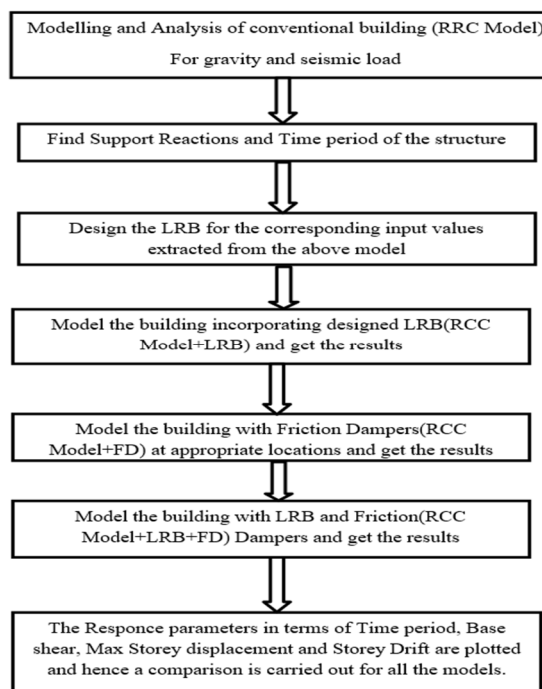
Modelling and Analysis of conventional building (RRC Model)
For gravity and seismic load

Find Support Reactions and Time period of the structure

Design the LRB for the corresponding input values extracted from the above model

Model the building incorporating designed LRB(RCC Model+LRB) and get the results

Model the building with Friction Dampers(RCC Model+FD) at appropriate locations and get the results

Model the building with LRB and Friction(RCC Model+LRB+FD) Dampers and get the results

The Responce parameters in terms of Time period, Base shear, Max Storey displacement and Storey Drift are plotted and hence a comparison is carried out for all the models.